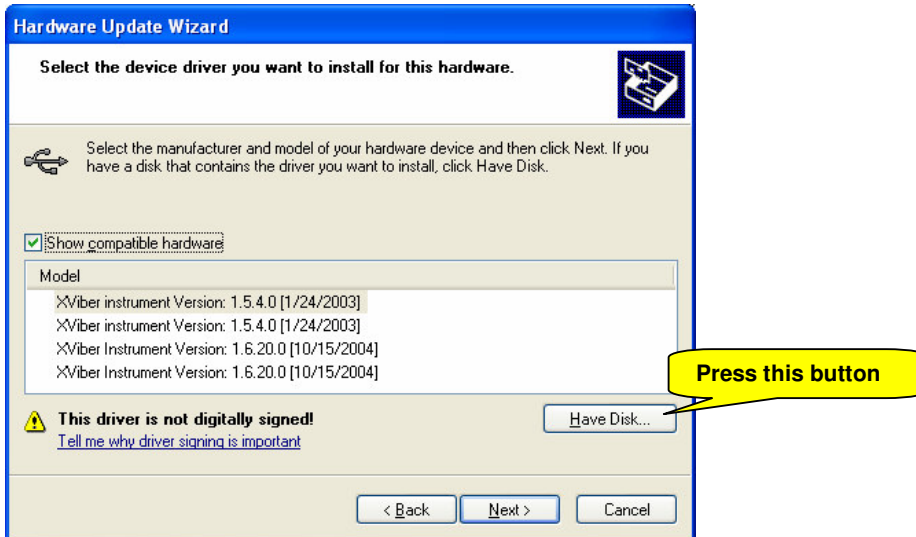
Hardware Update Wizard

Select the device driver you want to install for this hardware.

Select the manufacturer and model of your hardware device and then click Next. If you have a disk that contains the driver you want to install, click Have Disk.

Show compatible hardware

| Model |
|---|
| XViber instrument Version: 1.5.4.0 [1/24/2003] |
| XViber instrument Version: 1.5.4.0 [1/24/2003] |
| XViber Instrument Version: 1.6.20.0 [10/15/2004] |
| XViber Instrument Version: 1.6.20.0 [10/15/2004] |

Press this button

This driver is not digitally signed!
Tell me why driver signing is important

Have Disk...

< Back Next > Cancel